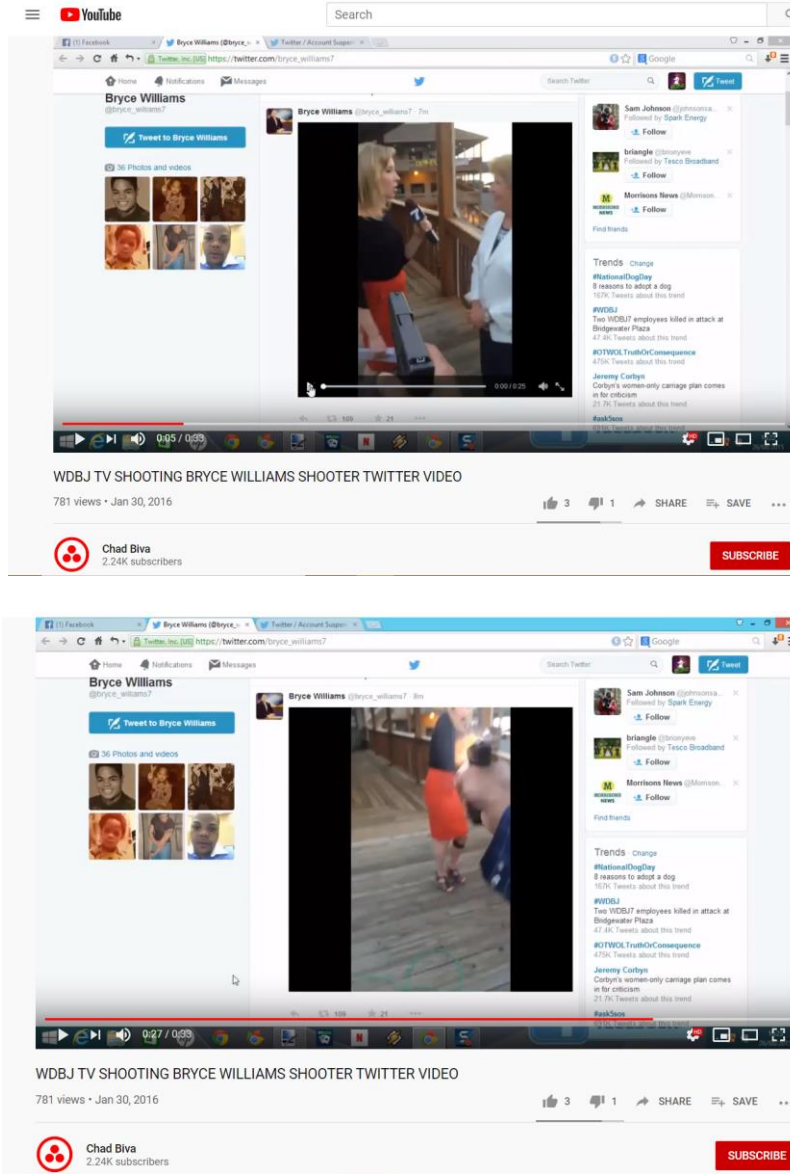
YouTube

Search

(1) Facebook | Bryce Williams (@bryce_w | Twitter / Account Suppor

Twitter, Inc. [US] https://twitter.com/bryce_williams7

Google

Home Notifications Messages

Search Twitter

Tweet

Bryce Williams
@bryce_williams7

Tweet to Bryce Williams

36 Photos and videos

Bryce Williams @bryce_williams7 · 7m

0:00 / 0:25

100 21

Sam Johnson @johnsonsa...
Followed by Spark Energy
Follow

brlangle @brionyeve
Followed by Tesco Broadband
Follow

Morrisons News @Morrison...
Follow

Find friends

Trends · Change
#NationalDogDay
8 reasons to adopt a dog
167K Tweets about this trend
#WDBJ
Two WDBJ7 employees killed in attack at Bridgewater Plaza
47.4K Tweets about this trend
#OTWOLTruthOrConsequence
475K Tweets about this trend
Jeremy Corbyn
Corbyn's women-only carriage plan comes in for criticism
21.7K Tweets about this trend
#ask5sos

0:05 / 0:33

WDBJ TV SHOOTING BRYCE WILLIAMS SHOOTER TWITTER VIDEO

781 views • Jan 30, 2016

3 1 SHARE SAVE

Chad Biva
2.24K subscribers

SUBSCRIBE

(1) Facebook | Bryce Williams (@bryce_w | Twitter / Account Suppor

Twitter, Inc. [US] https://twitter.com/bryce_williams7

Google

Home Notifications Messages

Search Twitter

Tweet

Bryce Williams
@bryce_williams7

Tweet to Bryce Williams

36 Photos and videos

Bryce Williams @bryce_williams7 · 8m

100 21

Sam Johnson @johnsonsa...
Followed by Spark Energy
Follow

brlangle @brionyeve
Followed by Tesco Broadband
Follow

Morrisons News @Morrison...
Follow

Find friends

Trends · Change
#NationalDogDay
8 reasons to adopt a dog
167K Tweets about this trend
#WDBJ
Two WDBJ7 employees killed in attack at Bridgewater Plaza
47.4K Tweets about this trend
#OTWOLTruthOrConsequence
475K Tweets about this trend
Jeremy Corbyn
Corbyn's women-only carriage plan comes in for criticism
21.7K Tweets about this trend
#ask5sos

0:27 / 0:33

WDBJ TV SHOOTING BRYCE WILLIAMS SHOOTER TWITTER VIDEO

781 views • Jan 30, 2016

3 1 SHARE SAVE

Chad Biva
2.24K subscribers

SUBSCRIBE